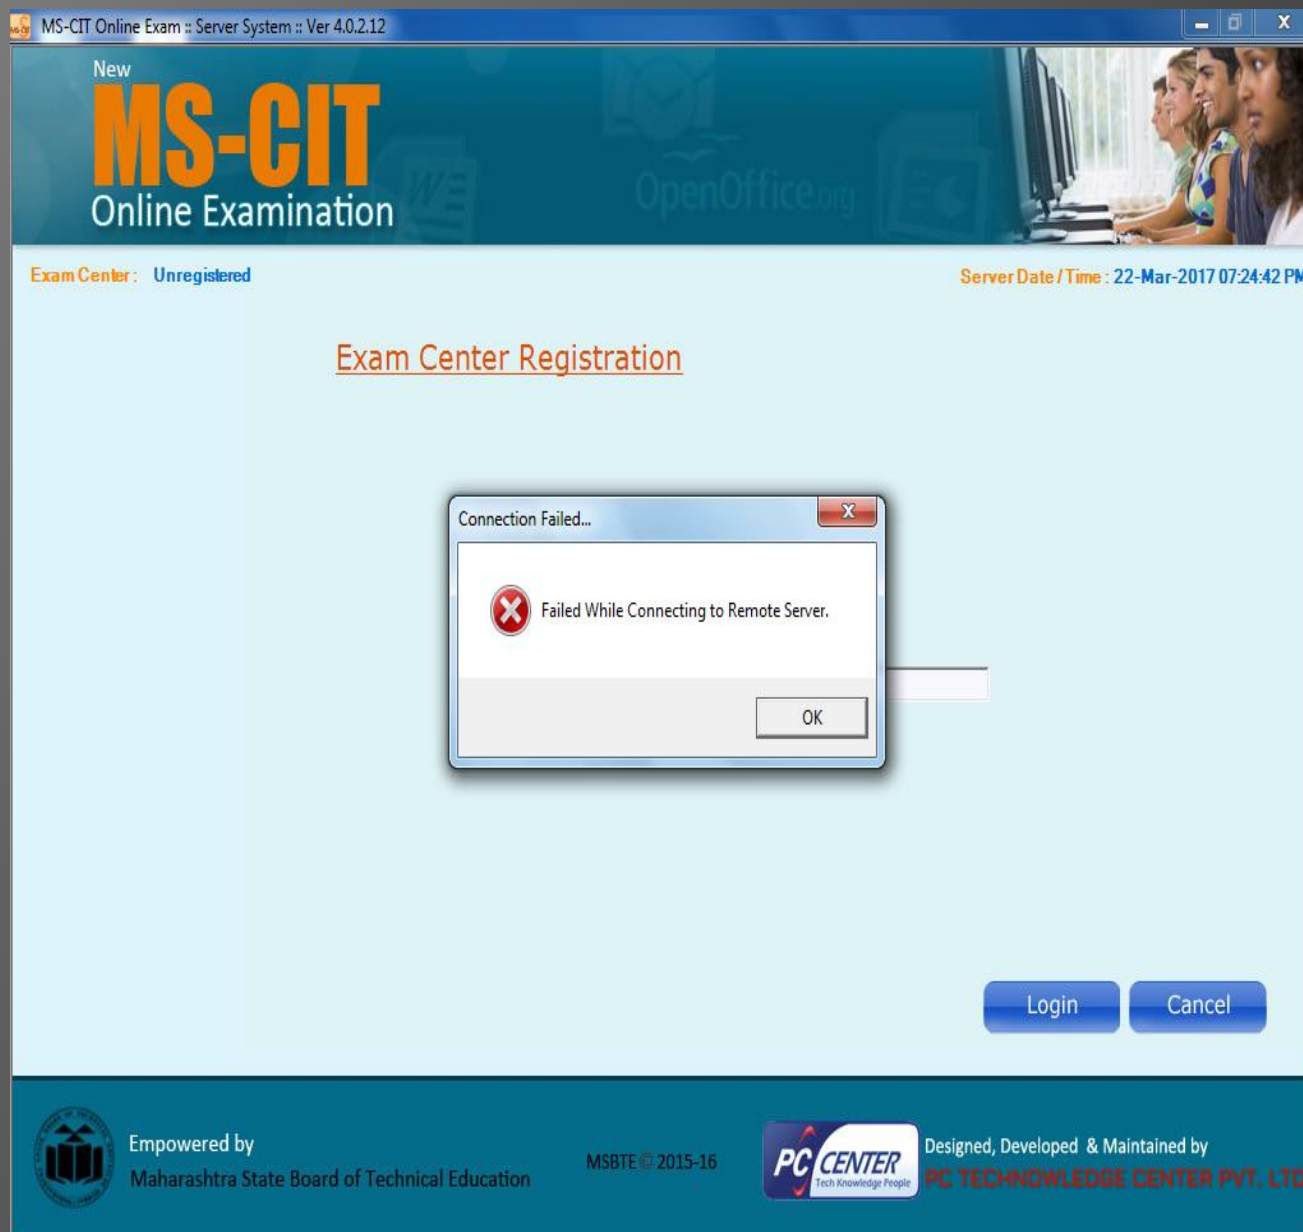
MS-CIT Online Exam :: Server System :: Ver 4.0.2.12

New
MS-CIT
Online Examination

OpenOffice.org

Exam Center : Unregistered

Server Date / Time : 22-Mar-2017 07:24:42 PM

Exam Center Registration

Connection Failed...

Failed While Connecting to Remote Server.

OK

Login

Cancel

Empowered by
Maharashtra State Board of Technical Education

MSBTE © 2015-16

PC CENTER
Tech Knowledge People

Designed, Developed & Maintained by
PC TECHNOWLEDGE CENTER PVT. LTD